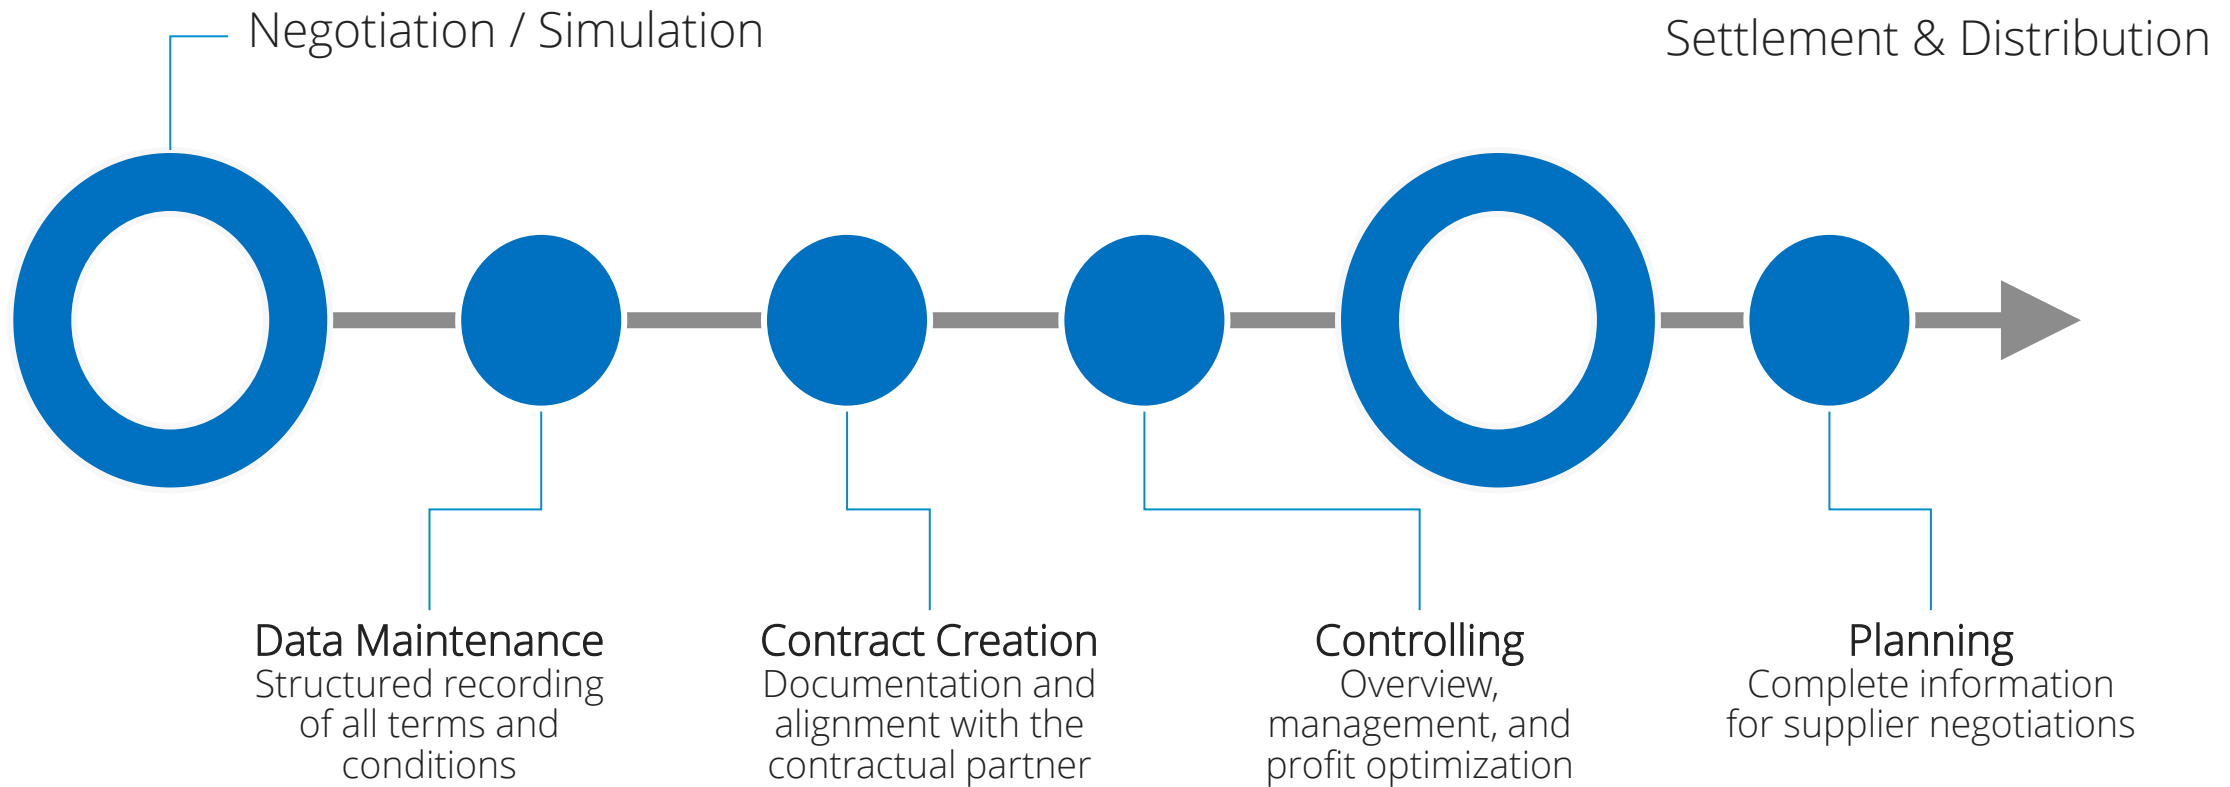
Negotiation / Simulation

Settlement & Distribution

Data Maintenance
Structured recording of all terms and conditions

Contract Creation
Documentation and alignment with the contractual partner

Controlling
Overview, management, and profit optimization

Planning
Complete information for supplier negotiations